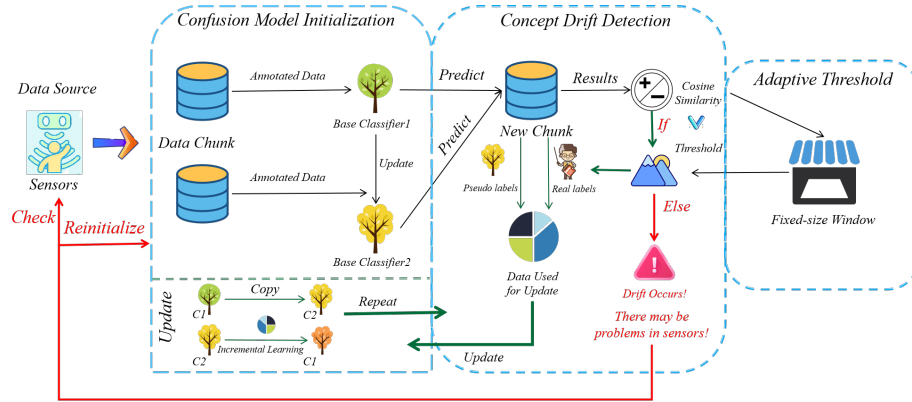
Confusion Model Initialization

Concept Drift Detection

Adaptive Threshold

Data Source

Sensors

Check

Reinitialize

Data Chunk

Annotated Data

Base Classifier1

Update

Annotated Data

Base Classifier2

Predict

Predict

New Chunk

Results

Cosine Similarity

If

Threshold

Else

Pseudo labels

Real labels

Data Used for Update

Drift Occurs!

There may be problems in sensors!

Fixed-size Window

Update

C1

Copy

C2

C2

Incremental Learning

C1

Repeat

Update